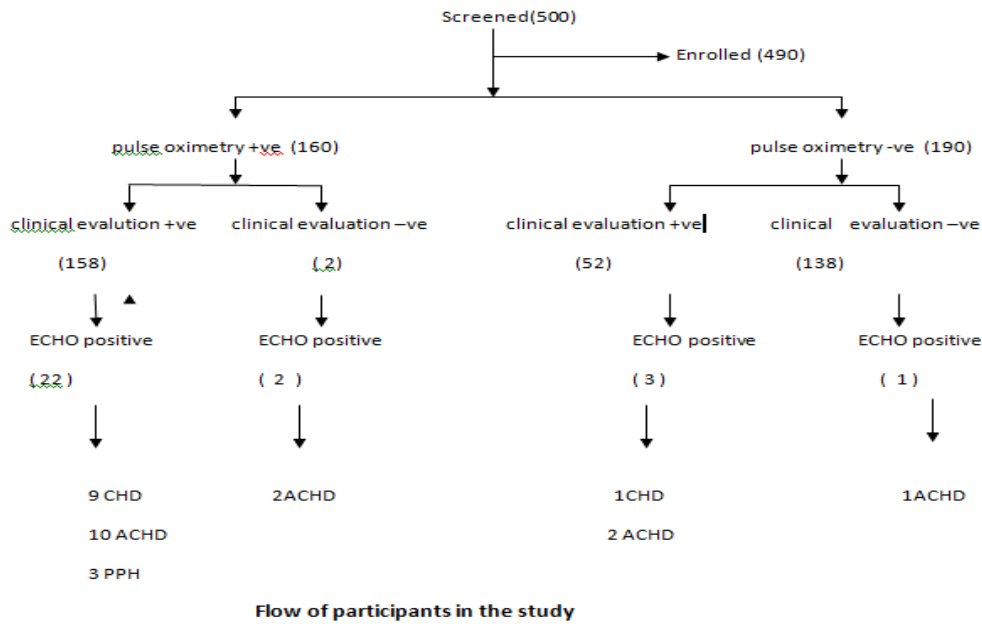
Screened(500)

Enrolled (490)

pulse oximetry +ve (160)

pulse oximetry -ve (190)

clinical evalution +ve

(158)

ECHO positive

(22)

9 CHD

10 ACHD

3 PPH

clinical evaluation –ve

(2)

ECHO positive

( 2 )

2ACHD

clinical evaluation +ve

(52)

ECHO positive

( 3 )

1CHD

2 ACHD

clinical evaluation –ve

(138)

ECHO positive

( 1 )

1ACHD

Flow of participants in the study